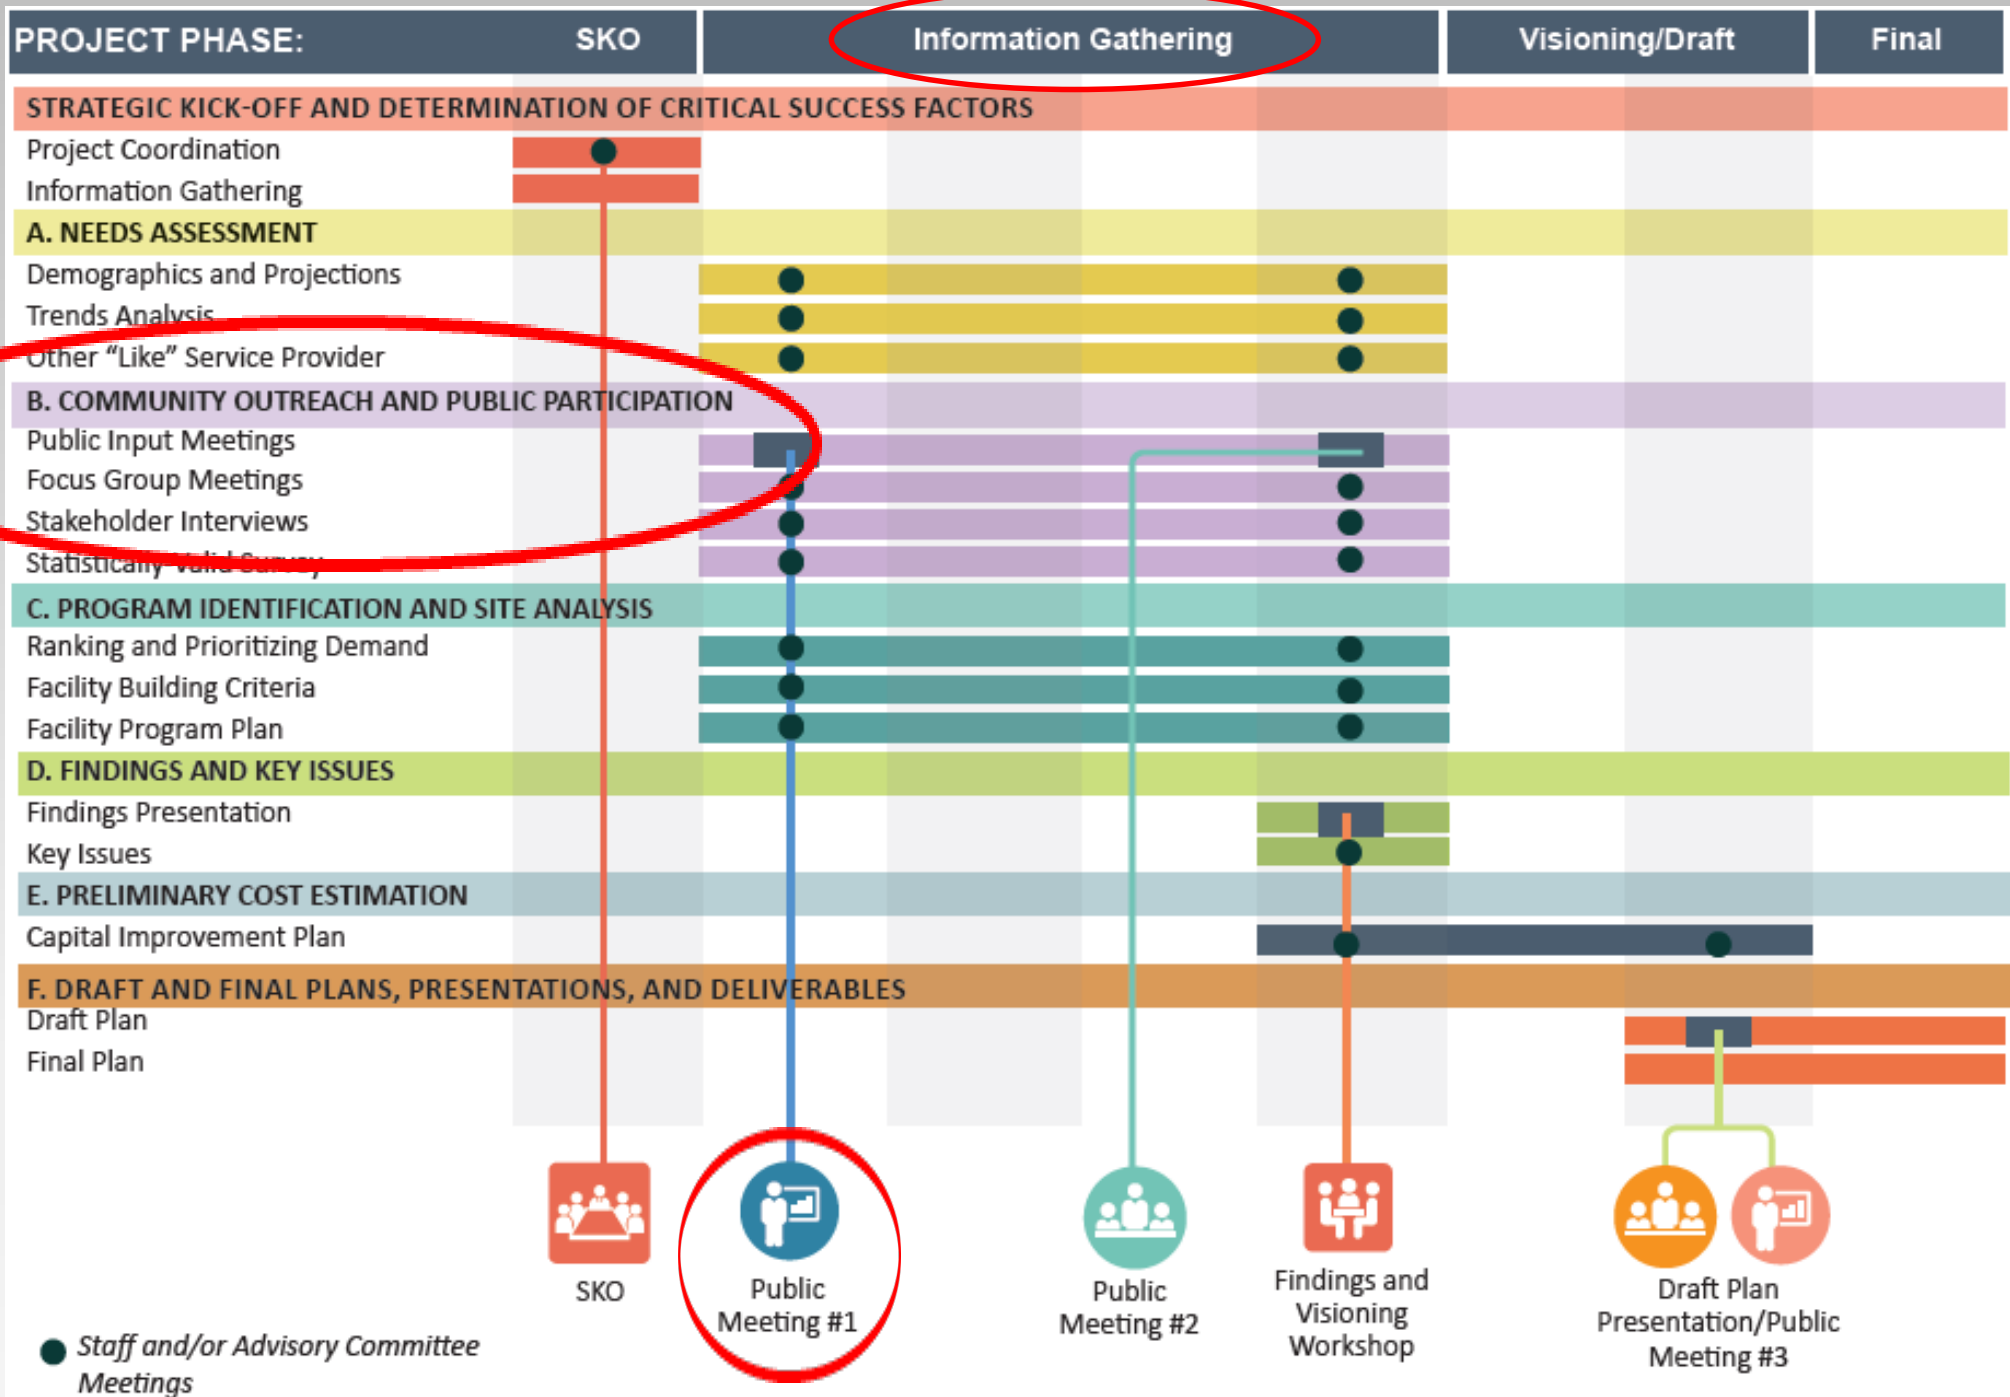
PROJECT PHASE: SKO Information Gathering Visioning/Draft Final

STRATEGIC KICK-OFF AND DETERMINATION OF CRITICAL SUCCESS FACTORS
Project Coordination
Information Gathering

A. NEEDS ASSESSMENT
Demographics and Projections
Trends Analysis
Other "Like" Service Provider

B. COMMUNITY OUTREACH AND PUBLIC PARTICIPATION
Public Input Meetings
Focus Group Meetings
Stakeholder Interviews
Statistically Valid Survey

C. PROGRAM IDENTIFICATION AND SITE ANALYSIS
Ranking and Prioritizing Demand
Facility Building Criteria
Facility Program Plan

D. FINDINGS AND KEY ISSUES
Findings Presentation
Key Issues

E. PRELIMINARY COST ESTIMATION
Capital Improvement Plan

F. DRAFT AND FINAL PLANS, PRESENTATIONS, AND DELIVERABLES
Draft Plan
Final Plan

SKO
Public Meeting #1
Public Meeting #2
Findings and Visioning Workshop
Draft Plan Presentation/Public Meeting #3

Staff and/or Advisory Committee Meetings